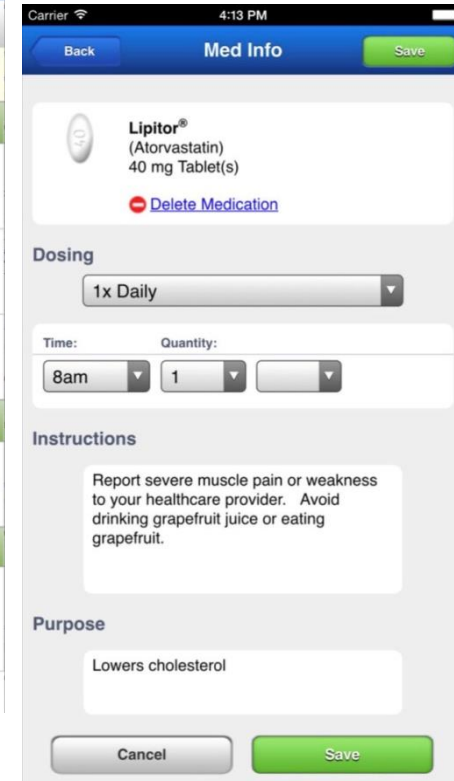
Carrier
4:13 PM
Back
Med Info
Save

40

Lipitor®
(Atorvastatin)
40 mg Tablet(s)

Delete Medication

Dosing
1x Daily

Time:
Quantity:
8am
1

Instructions
Report severe muscle pain or weakness to your healthcare provider. Avoid drinking grapefruit juice or eating grapefruit.

Purpose
Lowers cholesterol

Cancel
Save